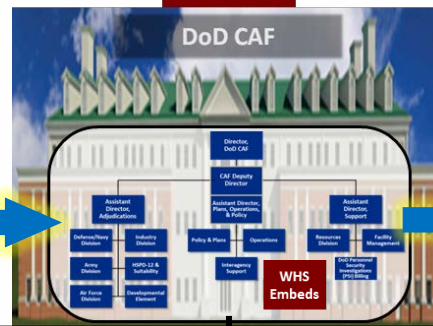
DoD CAF

Director, DoD CAF

CAF Deputy Director

Assistant Director, Plans, Operations, & Policy

Assistant Director, Adjudications

Assistant Director, Support

Defense/Navy Division

Industry Division

Army Division

HSPD-12 & Suitability

Air Force Division

Developmental Element

Policy & Plans

Operations

Interagency Support

WHS Embeds

Resources Division

Facility Management

DoD Personnel Security Investigations (PSI) Billing